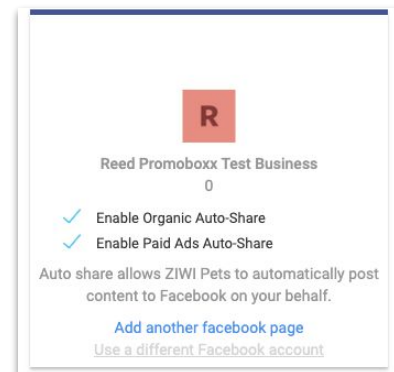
R

Reed Promoboxx Test Business
0

Enable Organic Auto-Share
Enable Paid Ads Auto-Share

Auto share allows ZIWI Pets to automatically post content to Facebook on your behalf.

Add another facebook page
Use a different Facebook account